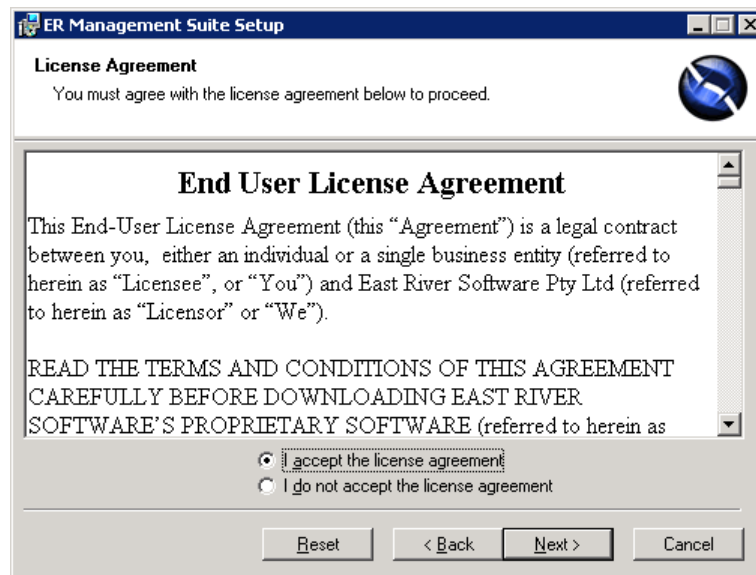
ER Management Suite Setup

License Agreement
You must agree with the license agreement below to proceed.

End User License Agreement

This End-User License Agreement (this “Agreement”) is a legal contract between you, either an individual or a single business entity (referred to herein as “Licensee”, or “You”) and East River Software Pty Ltd (referred to herein as “Licensor” or “We”).

READ THE TERMS AND CONDITIONS OF THIS AGREEMENT CAREFULLY BEFORE DOWNLOADING EAST RIVER SOFTWARE’S PROPRIETARY SOFTWARE (referred to herein as

I accept the license agreement
I do not accept the license agreement

Reset
< Back
Next >
Cancel